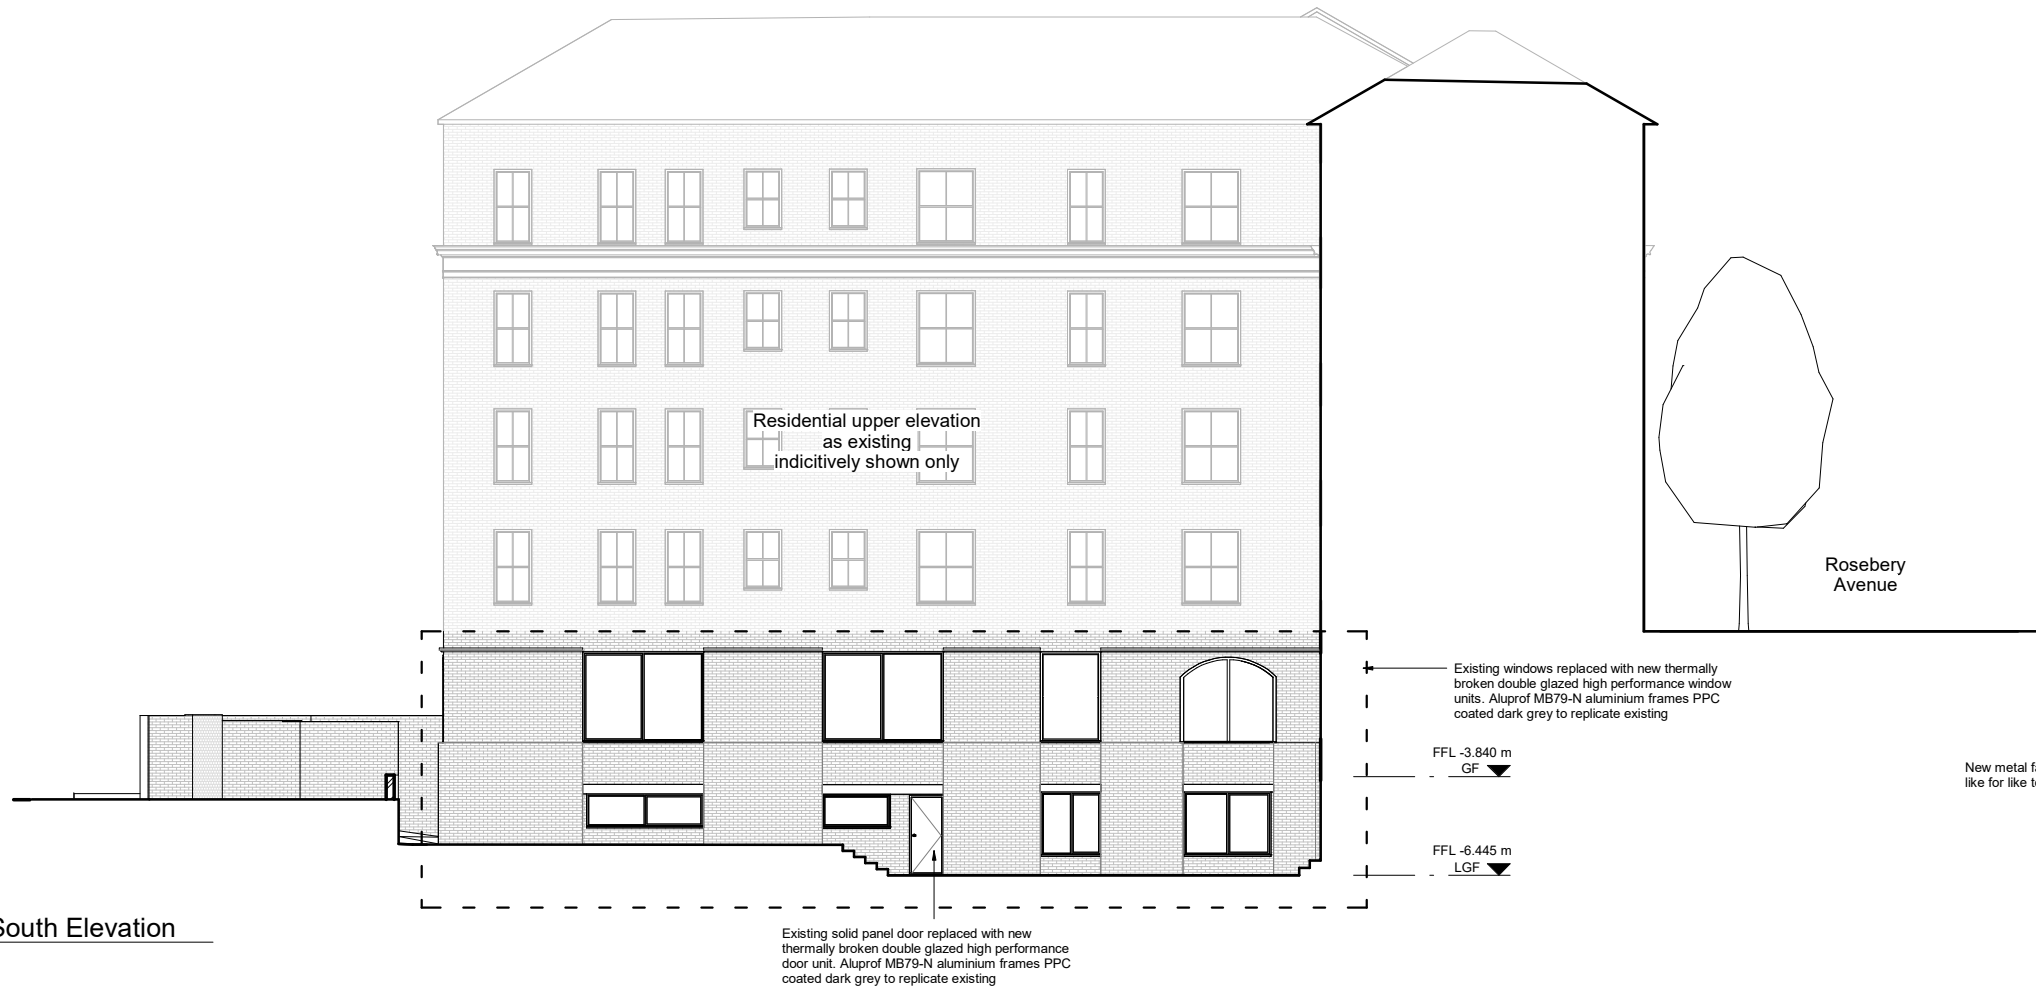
Residential upper elevation as existing indicitively shown only

Rosebery Avenue

Existing windows replaced with new thermally broken double glazed high performance window units. Aluprof MB79-N aluminium frames PPC coated dark grey to replicate existing

FFL -3.840 m
GF

New metal fa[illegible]
like for like t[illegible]

FFL -6.445 m
LGF

South Elevation

Existing solid panel door replaced with new thermally broken double glazed high performance door unit. Aluprof MB79-N aluminium frames PPC coated dark grey to replicate existing